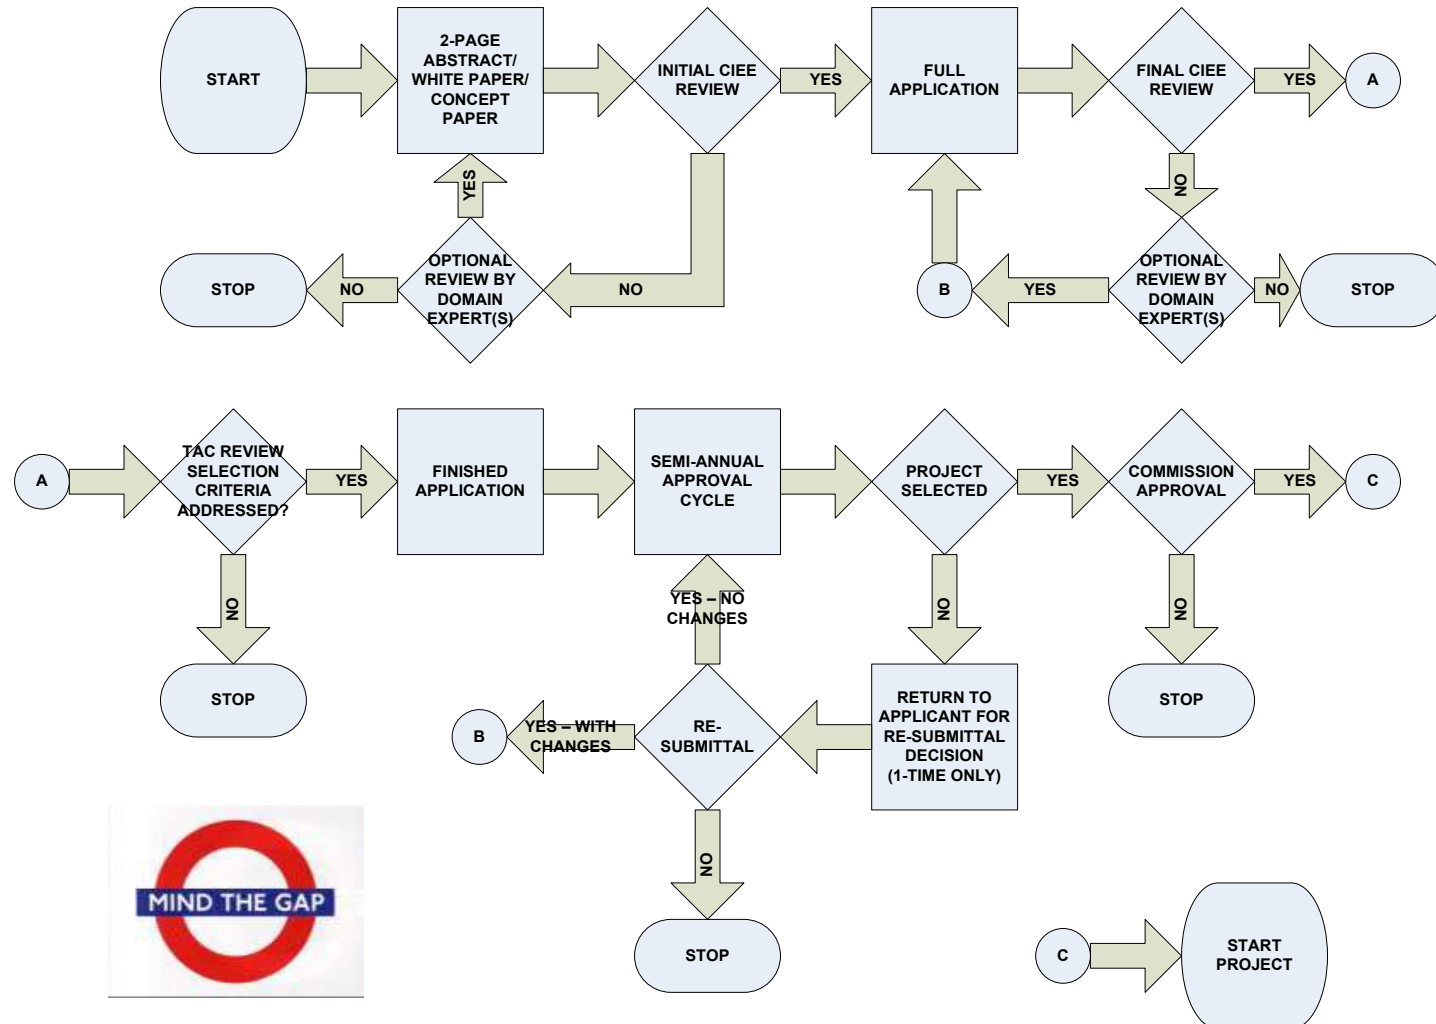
START

2-PAGE ABSTRACT/ WHITE PAPER/ CONCEPT PAPER

INITIAL CIEE REVIEW

YES

FULL APPLICATION

FINAL CIEE REVIEW

YES

A

YES

NO

STOP

NO

OPTIONAL REVIEW BY DOMAIN EXPERT(S)

NO

B

YES

OPTIONAL REVIEW BY DOMAIN EXPERT(S)

NO

STOP

A

TAC REVIEW SELECTION CRITERIA ADDRESSED?

YES

FINISHED APPLICATION

SEMI-ANNUAL APPROVAL CYCLE

PROJECT SELECTED

YES

COMMISSION APPROVAL

YES

C

NO

NO

NO

STOP

YES – NO CHANGES

RETURN TO APPLICANT FOR RE-SUBMITTAL DECISION (1-TIME ONLY)

STOP

B

YES – WITH CHANGES

RE-SUBMITTAL

MIND THE GAP

NO

STOP

C

START PROJECT